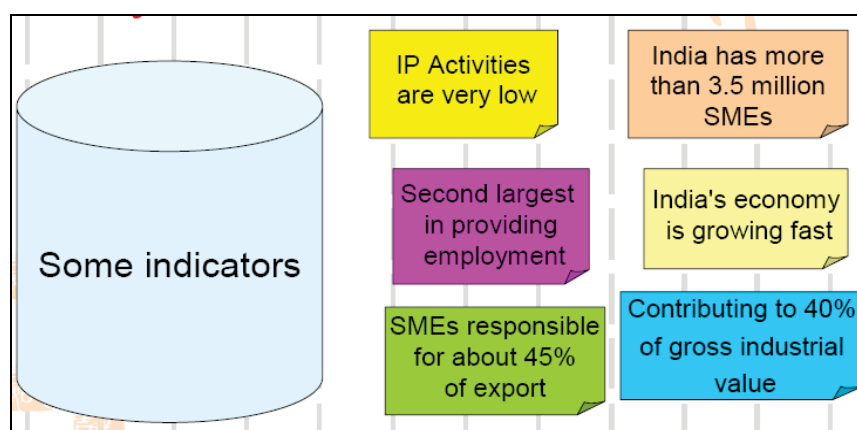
Some indicators

IP Activities are very low

India has more than 3.5 million SMEs

Second largest in providing employment

India's economy is growing fast

SMEs responsible for about 45% of export

Contributing to 40% of gross industrial value